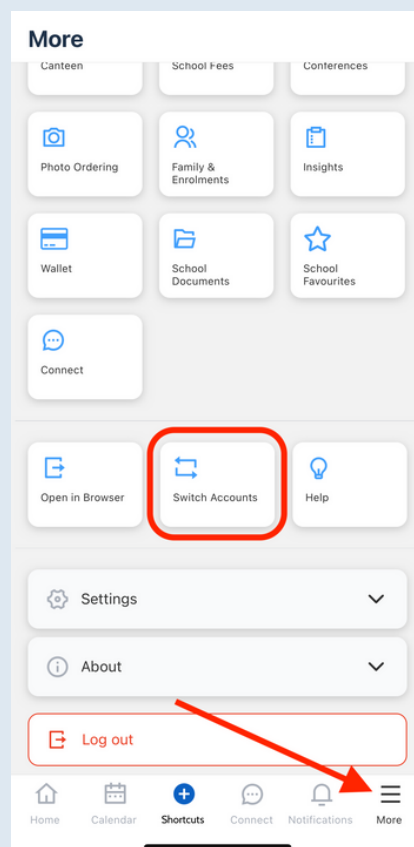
More

Canteen

School Fees

Conferences

Photo Ordering

Family & Enrolments

Insights

Wallet

School Documents

School Favourites

Connect

Open in Browser

Switch Accounts

Help

Settings

About

Log out

Home

Calendar

Shortcuts

Connect

Notifications

More